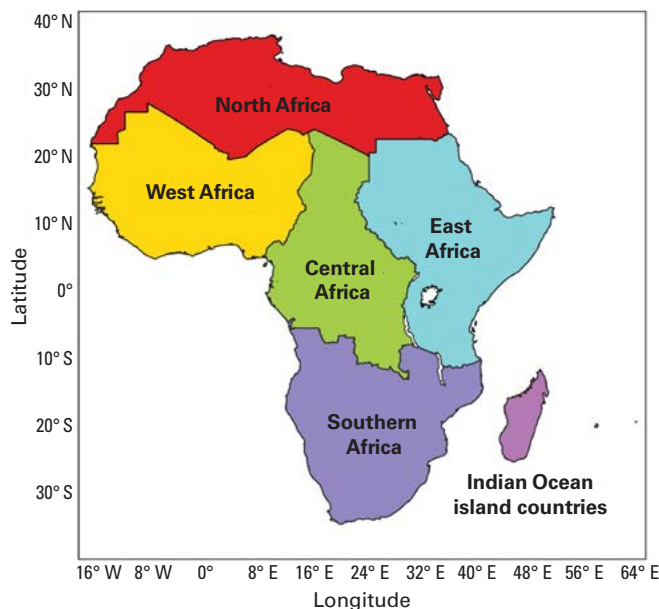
40° N
30° N
20° N
10° N
0°
10° S
20° S
30° S
Latitude

North Africa
West Africa
East Africa
Central Africa
Southern Africa
Indian Ocean island countries

16° W 8° W 0° 8° E 16° E 24° E 32° E 40° E 48° E 56° E 64° E
Longitude